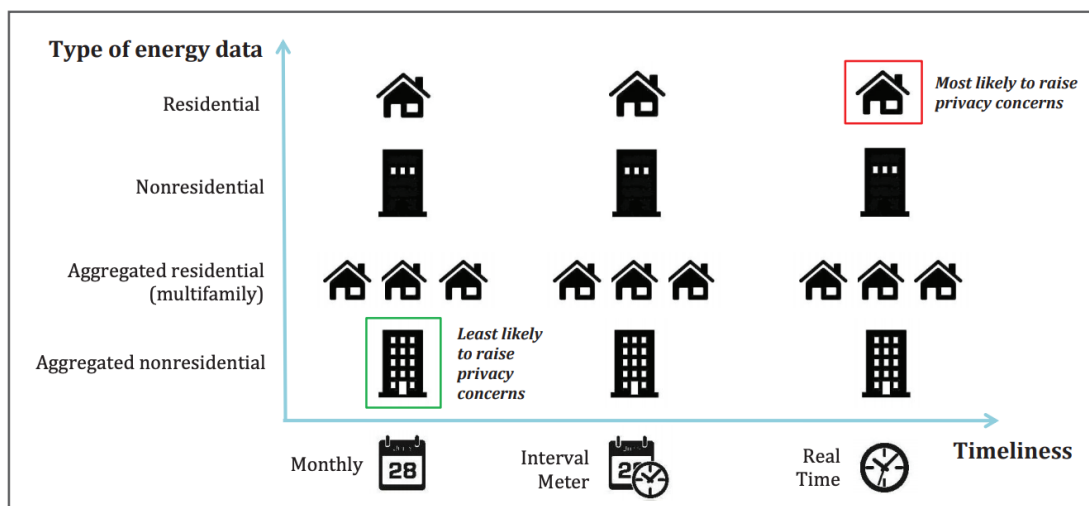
Type of energy data

Residential

Most likely to raise privacy concerns

Nonresidential

Aggregated residential (multifamily)

Aggregated nonresidential

Least likely to raise privacy concerns

Timeliness

Monthly

28

Interval Meter

Real Time